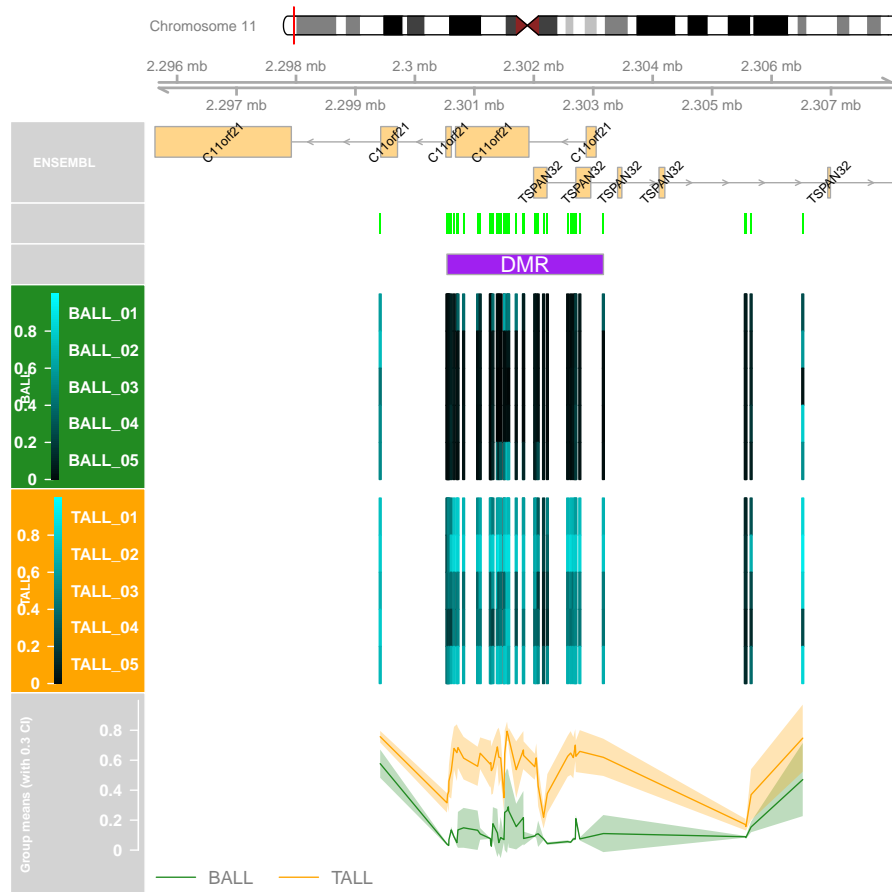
Chromosome 11

2.296 mb 2.298 mb 2.3 mb 2.302 mb 2.304 mb 2.306 mb

2.297 mb 2.299 mb 2.301 mb 2.303 mb 2.305 mb 2.307 mb

ENSEMBL

C11orf21 C11orf21 C11orf21 C11orf21 C11orf21

TSPAN32 TSPAN32 TSPAN32 TSPAN32 TSPAN32 TSPAN32

DMR

BALL

0.8 0.6 0.4 0.2 0

BALL_01
BALL_02
BALL_03
BALL_04
BALL_05

TALL

0.8 0.6 0.4 0.2 0

TALL_01
TALL_02
TALL_03
TALL_04
TALL_05

Group means (with 0.3 CI)

0.8 0.6 0.4 0.2 0

BALL TALL